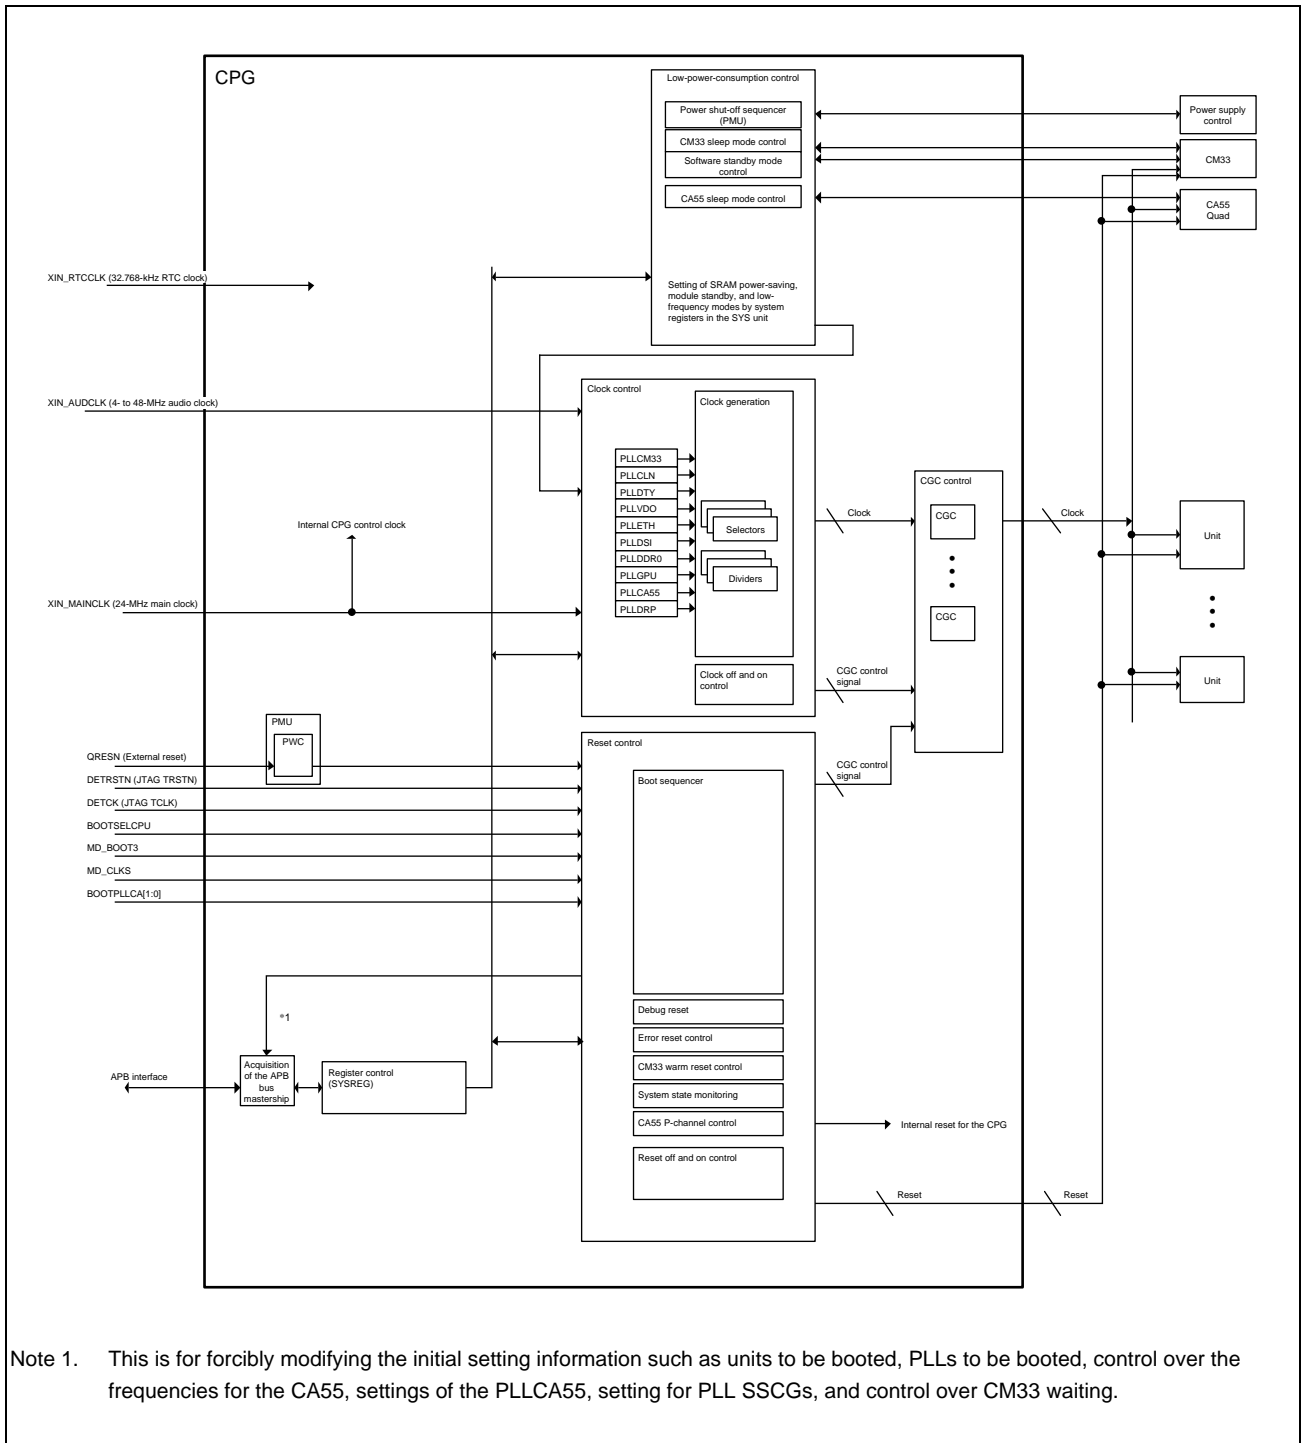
CPG

Low-power-consumption control

Power shut-off sequencer (PMU)

CM33 sleep mode control

Software standby mode control

CA55 sleep mode control

Setting of SRAM power-saving, module standby, and low-frequency modes by system registers in the SYS unit

Power supply control

CM33

CA55 Quad

XIN_RTCCLK (32.768-kHz RTC clock)

XIN_AUDCLK (4- to 48-MHz audio clock)

Clock control

Clock generation

PLLCM33
PLLCLN
PLLDTY
PLLVDO
PLLETH
PLLDSI
PLLDDR0
PLLGPU
PLLCA55
PLLDRP

Selectors

Dividers

Clock off and on control

Internal CPG control clock

XIN_MAINCLK (24-MHz main clock)

Clock

CGC control

CGC

CGC

Clock

Unit

Unit

CGC control signal

CGC control signal

PMU

PWC

QRESN (External reset)

DETRSTN (JTAG TRSTN)

DETCK (JTAG TCLK)

BOOTSELCPU

MD_BOOT3

MD_CLKS

BOOTPLLCA[1:0]

Reset control

Boot sequencer

*1

Debug reset

Error reset control

CM33 warm reset control

System state monitoring

CA55 P-channel control

Reset off and on control

APB interface

Acquisition of the APB bus mastership

Register control (SYSREG)

Internal reset for the CPG

Reset

Reset

Note 1. This is for forcibly modifying the initial setting information such as units to be booted, PLLs to be booted, control over the frequencies for the CA55, settings of the PLLCA55, setting for PLL SSCGs, and control over CM33 waiting.